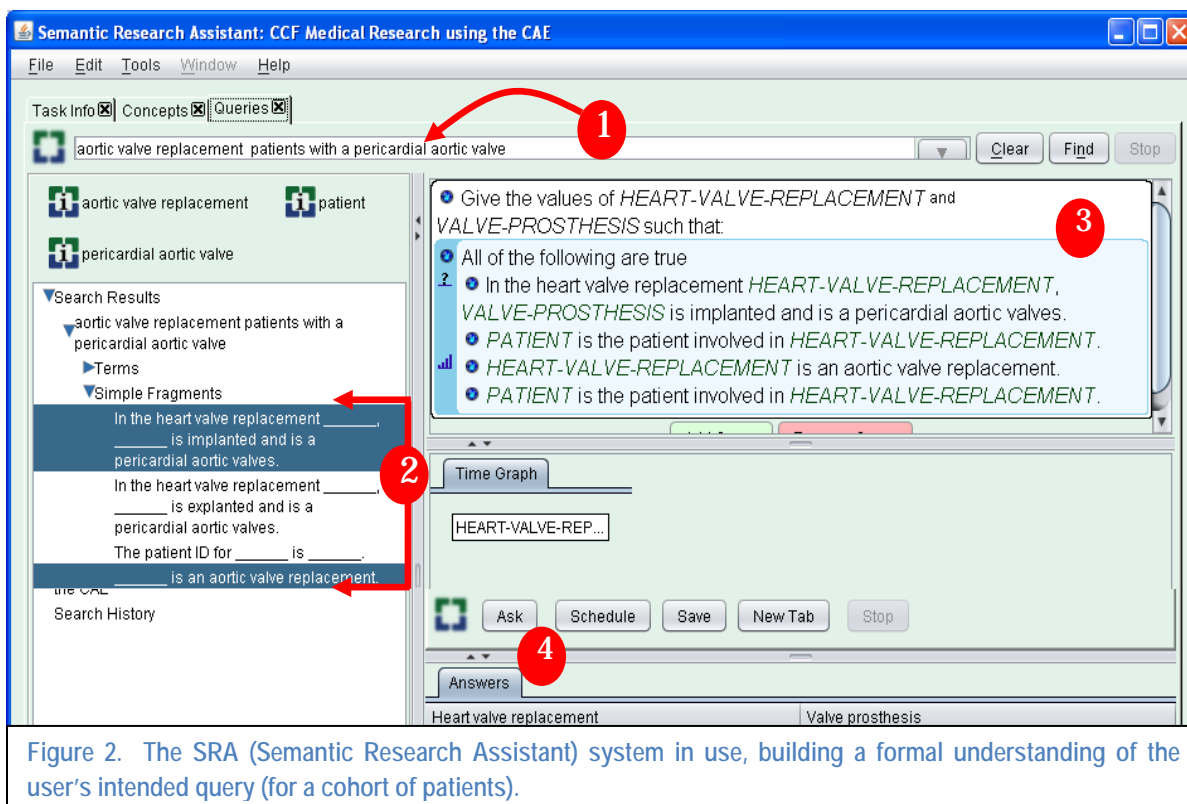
Semantic Research Assistant: CCF Medical Research using the CAE

File Edit Tools Window Help

Task Info Concepts Queries

1

aortic valve replacement patients with a pericardial aortic valve

Clear Find Stop

aortic valve replacement patient

pericardial aortic valve

Search Results
aortic valve replacement patients with a pericardial aortic valve
Terms
Simple Fragments
In the heart valve replacement ______, ______ is implanted and is a pericardial aortic valves.
In the heart valve replacement ______, ______ is explanted and is a pericardial aortic valves.
The patient ID for ______ is ______.
______ is an aortic valve replacement.
the CAE
Search History

2

Give the values of HEART-VALVE-REPLACEMENT and VALVE-PROSTHESIS such that:

3

All of the following are true
In the heart valve replacement HEART-VALVE-REPLACEMENT, VALVE-PROSTHESIS is implanted and is a pericardial aortic valves.
PATIENT is the patient involved in HEART-VALVE-REPLACEMENT.
HEART-VALVE-REPLACEMENT is an aortic valve replacement.
PATIENT is the patient involved in HEART-VALVE-REPLACEMENT.

Time Graph

HEART-VALVE-REP...

Ask Schedule Save New Tab Stop

4

Answers

| Heart valve replacement | Valve prosthesis |
|---|---|

Figure 2. The SRA (Semantic Research Assistant) system in use, building a formal understanding of the user's intended query (for a cohort of patients).